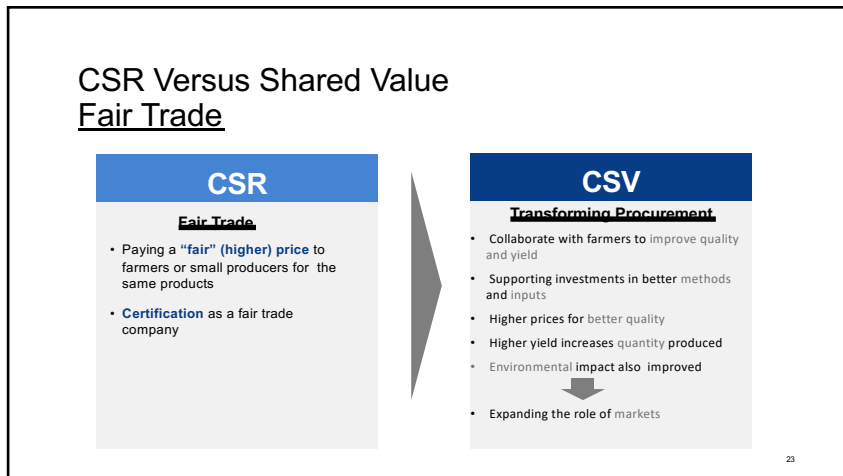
CSR Versus Shared Value
Fair Trade

CSR

Fair Trade

• Paying a "fair" (higher) price to farmers or small producers for the same products

• Certification as a fair trade company

CSV

Transforming Procurement

• Collaborate with farmers to improve quality and yield

• Supporting investments in better methods and inputs

• Higher prices for better quality

• Higher yield increases quantity produced

• Environmental impact also improved

• Expanding the role of markets

23